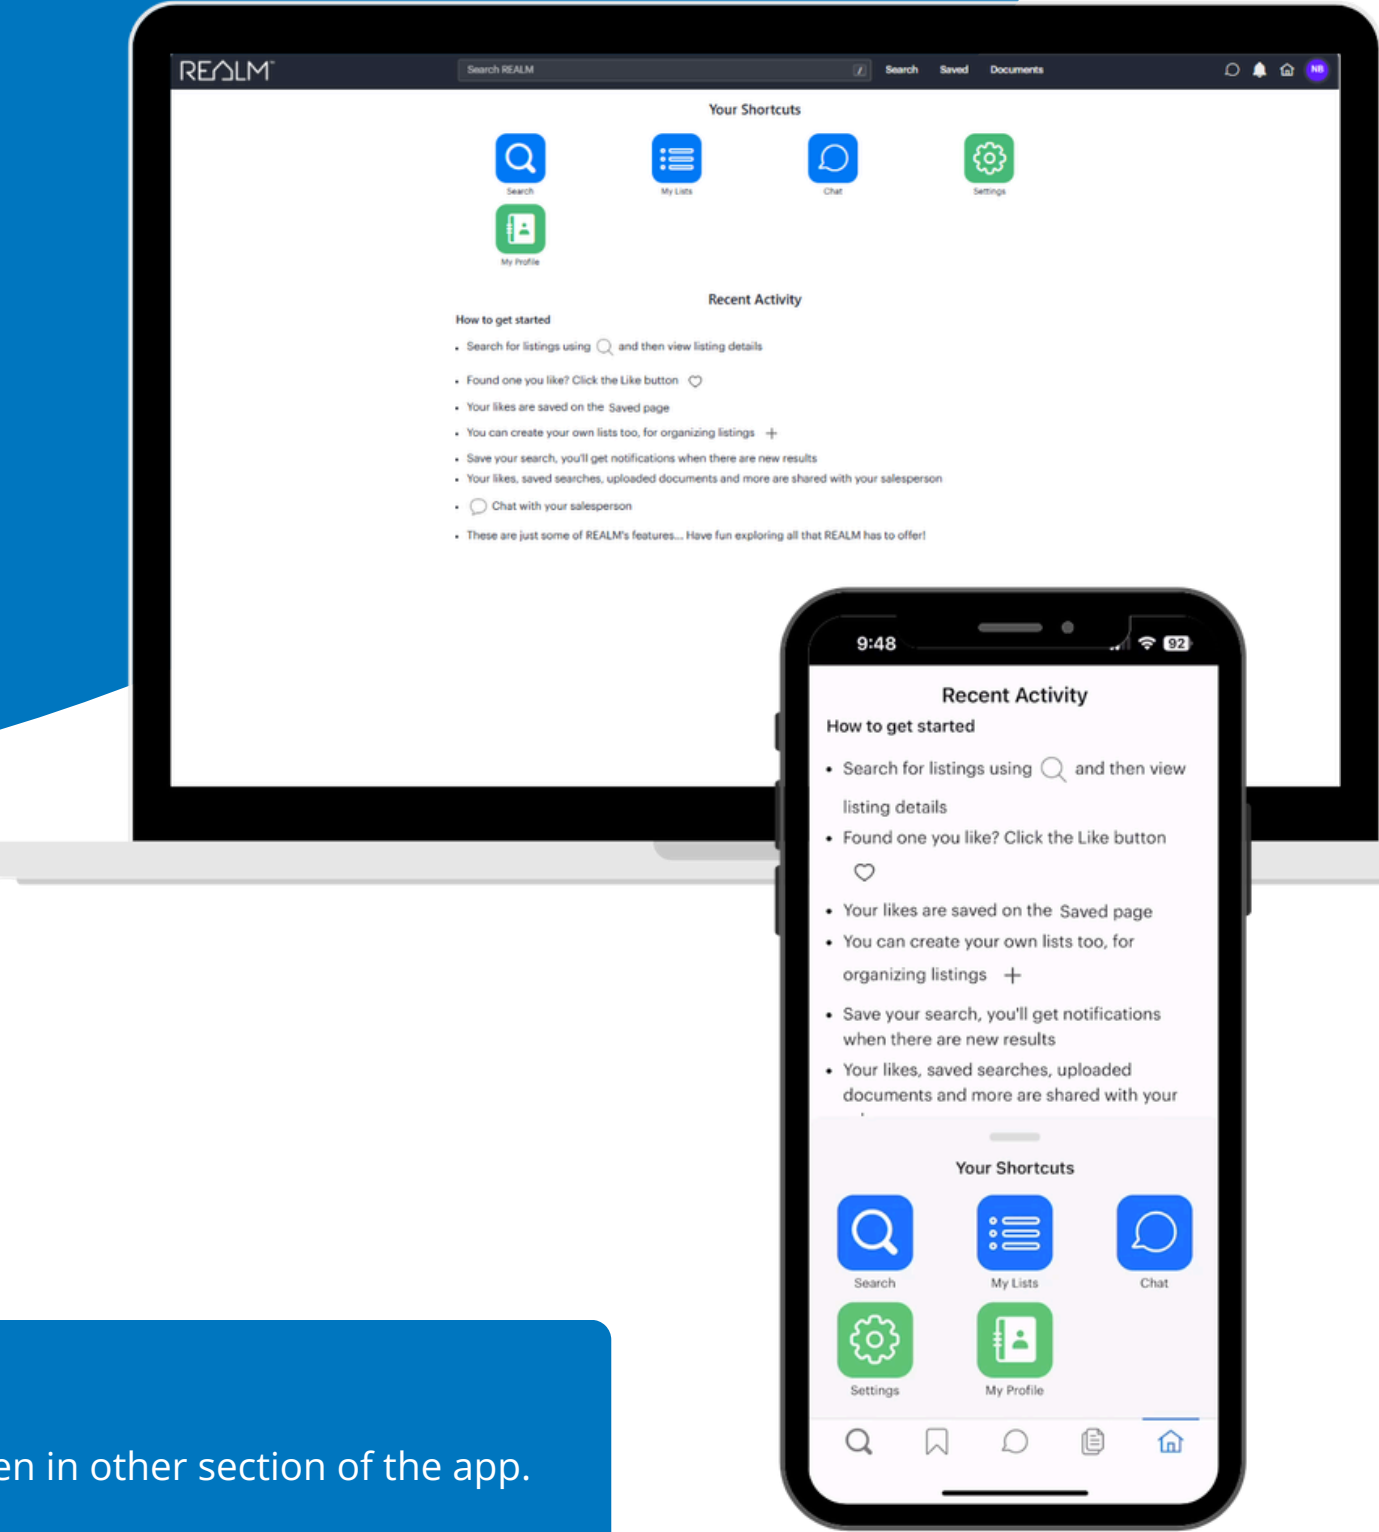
REALM

Search REALM

Search Saved Documents

NB

Your Shortcuts

Search
My Lists
Chat
Settings
My Profile

Recent Activity

How to get started

- Search for listings using and then view listing details
- Found one you like? Click the Like button
- Your likes are saved on the Saved page
- You can create your own lists too, for organizing listings
- Save your search, you'll get notifications when there are new results
- Your likes, saved searches, uploaded documents and more are shared with your salesperson
- Chat with your salesperson
- These are just some of REALM's features... Have fun exploring all that REALM has to offer!

9:48

92

Recent Activity

How to get started

- Search for listings using and then view listing details
- Found one you like? Click the Like button
- Your likes are saved on the Saved page
- You can create your own lists too, for organizing listings
- Save your search, you'll get notifications when there are new results
- Your likes, saved searches, uploaded documents and more are shared with your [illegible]

Your Shortcuts

Search
My Lists
Chat
Settings
My Profile

en in other section of the app.